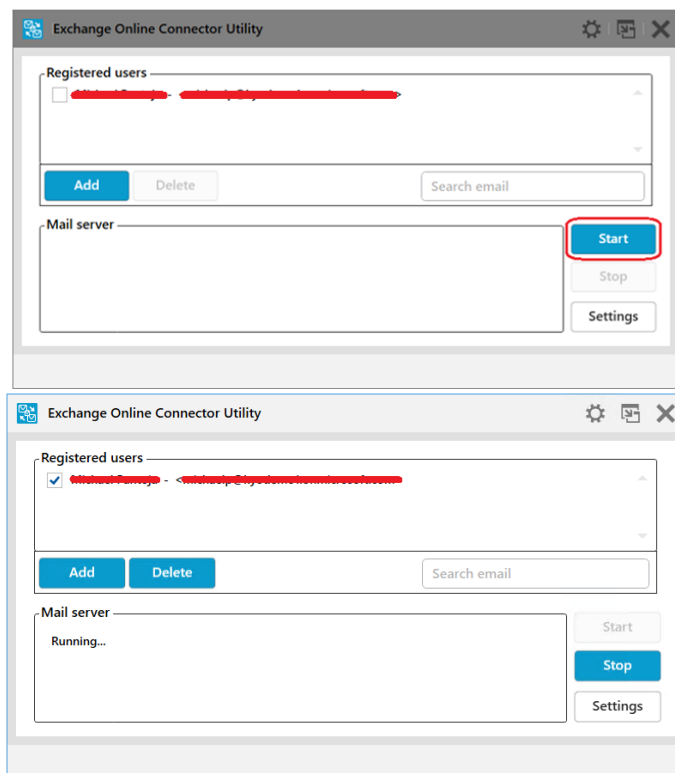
Exchange Online Connector Utility

Registered users

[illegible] - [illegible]

Add

Delete

Search email

Mail server

Start

Stop

Settings

Exchange Online Connector Utility

Registered users

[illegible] - <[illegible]

Add

Delete

Search email

Mail server

Running...

Start

Stop

Settings